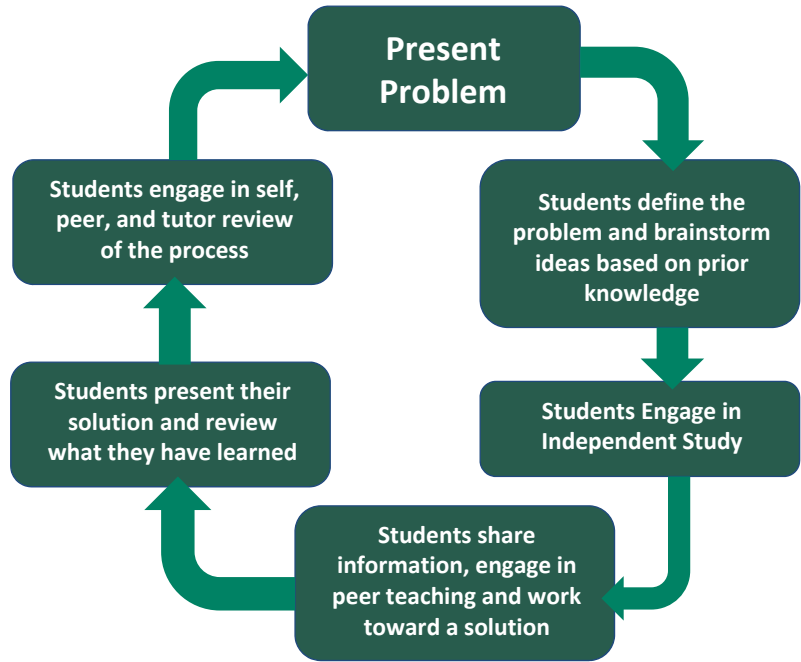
Present Problem

Students define the problem and brainstorm ideas based on prior knowledge

Students Engage in Independent Study

Students share information, engage in peer teaching and work toward a solution

Students present their solution and review what they have learned

Students engage in self, peer, and tutor review of the process